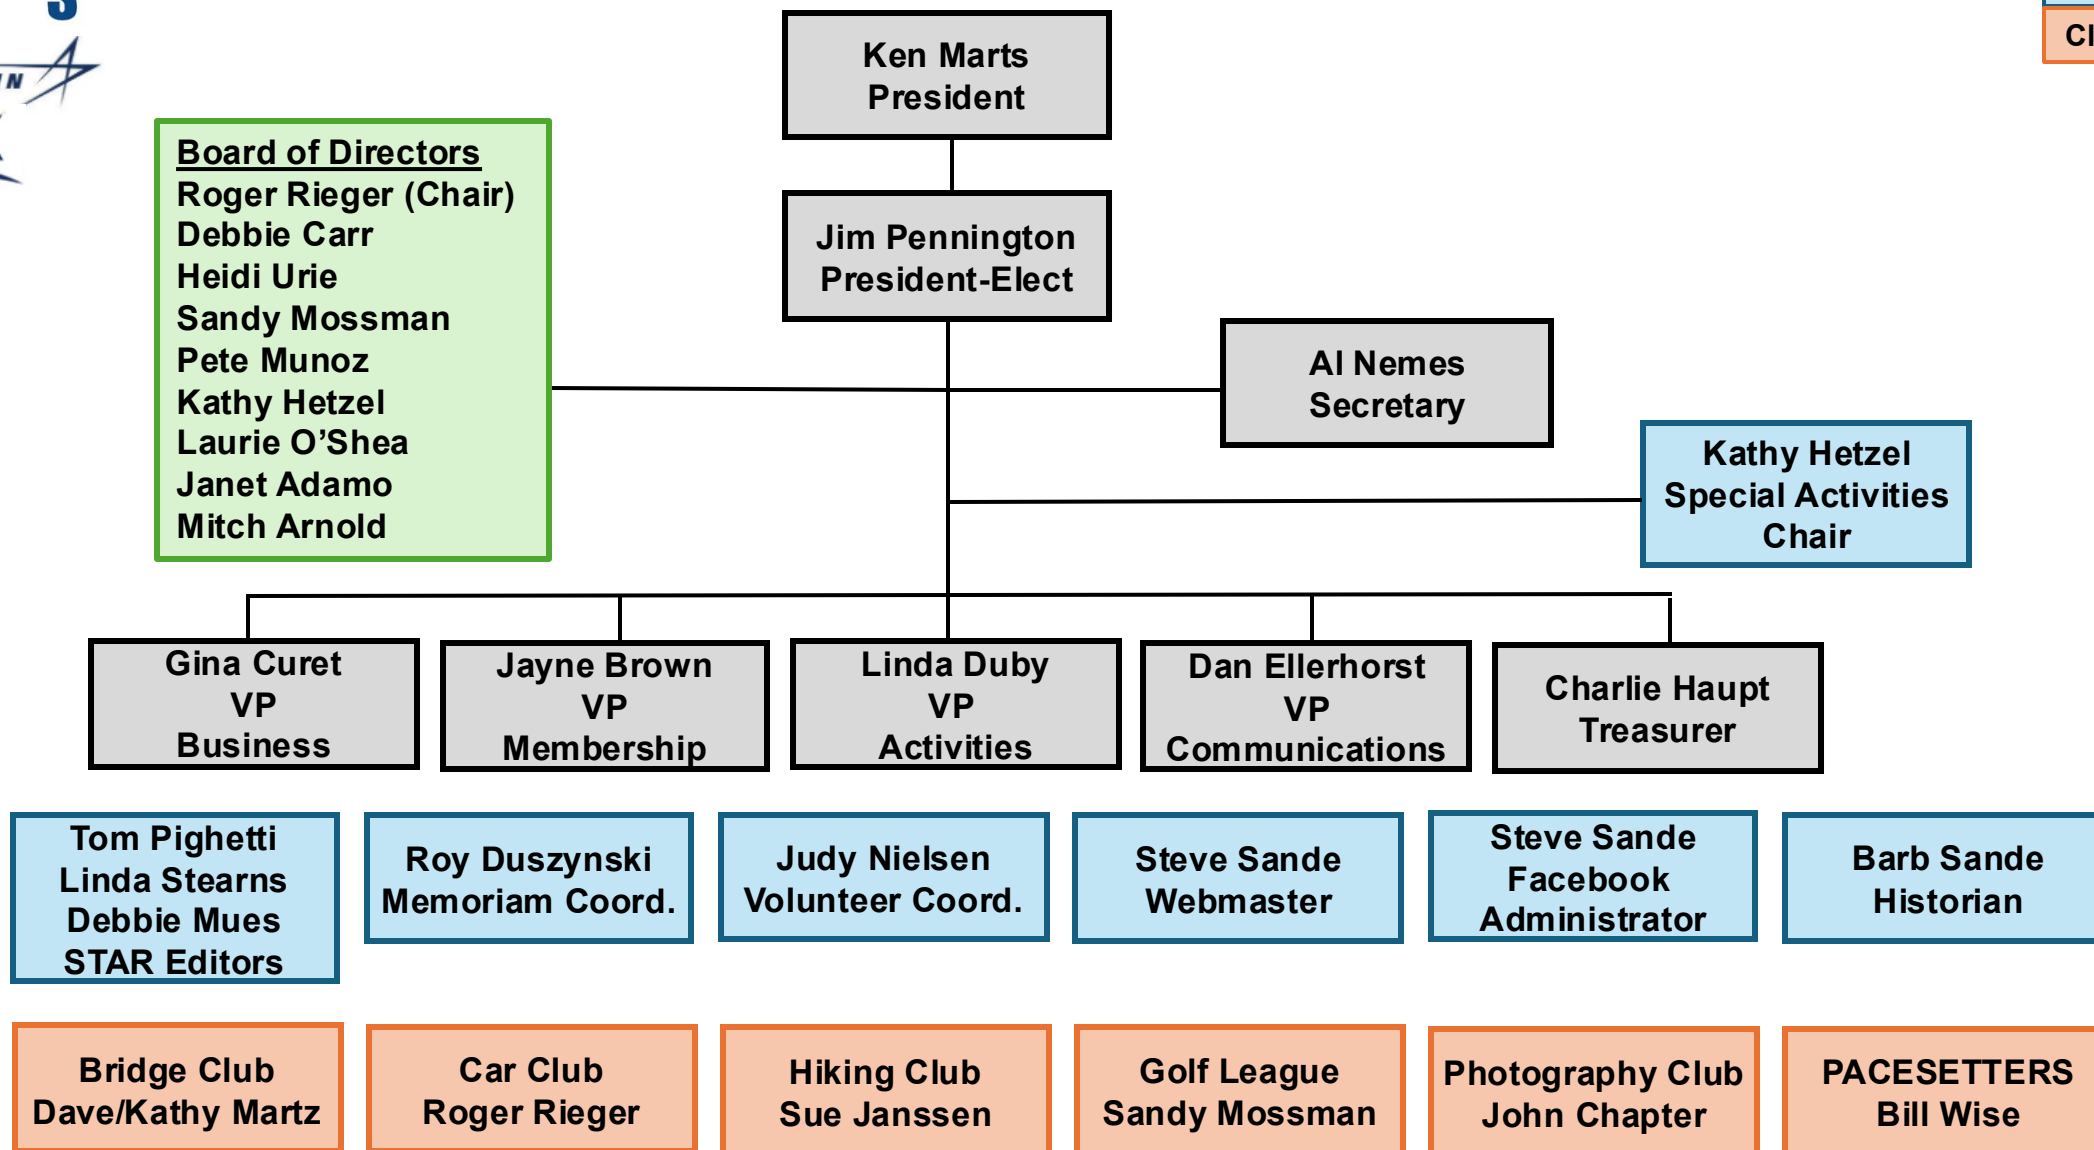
Ken Marts
President

Jim Pennington
President-Elect

Board of Directors
Roger Rieger (Chair)
Debbie Carr
Heidi Urie
Sandy Mossman
Pete Munoz
Kathy Hetzel
Laurie O’Shea
Janet Adamo
Mitch Arnold

Al Nemes
Secretary

Kathy Hetzel
Special Activities
Chair

Gina Curet
VP
Business

Jayne Brown
VP
Membership

Linda Duby
VP
Activities

Dan Ellerhorst
VP
Communications

Charlie Haupt
Treasurer

Tom Pighetti
Linda Stearns
Debbie Mues
STAR Editors

Roy Duszynski
Memoriam Coord.

Judy Nielsen
Volunteer Coord.

Steve Sande
Webmaster

Steve Sande
Facebook
Administrator

Barb Sande
Historian

Bridge Club
Dave/Kathy Martz

Car Club
Roger Rieger

Hiking Club
Sue Janssen

Golf League
Sandy Mossman

Photography Club
John Chapter

PACESETTERS
Bill Wise

Cl